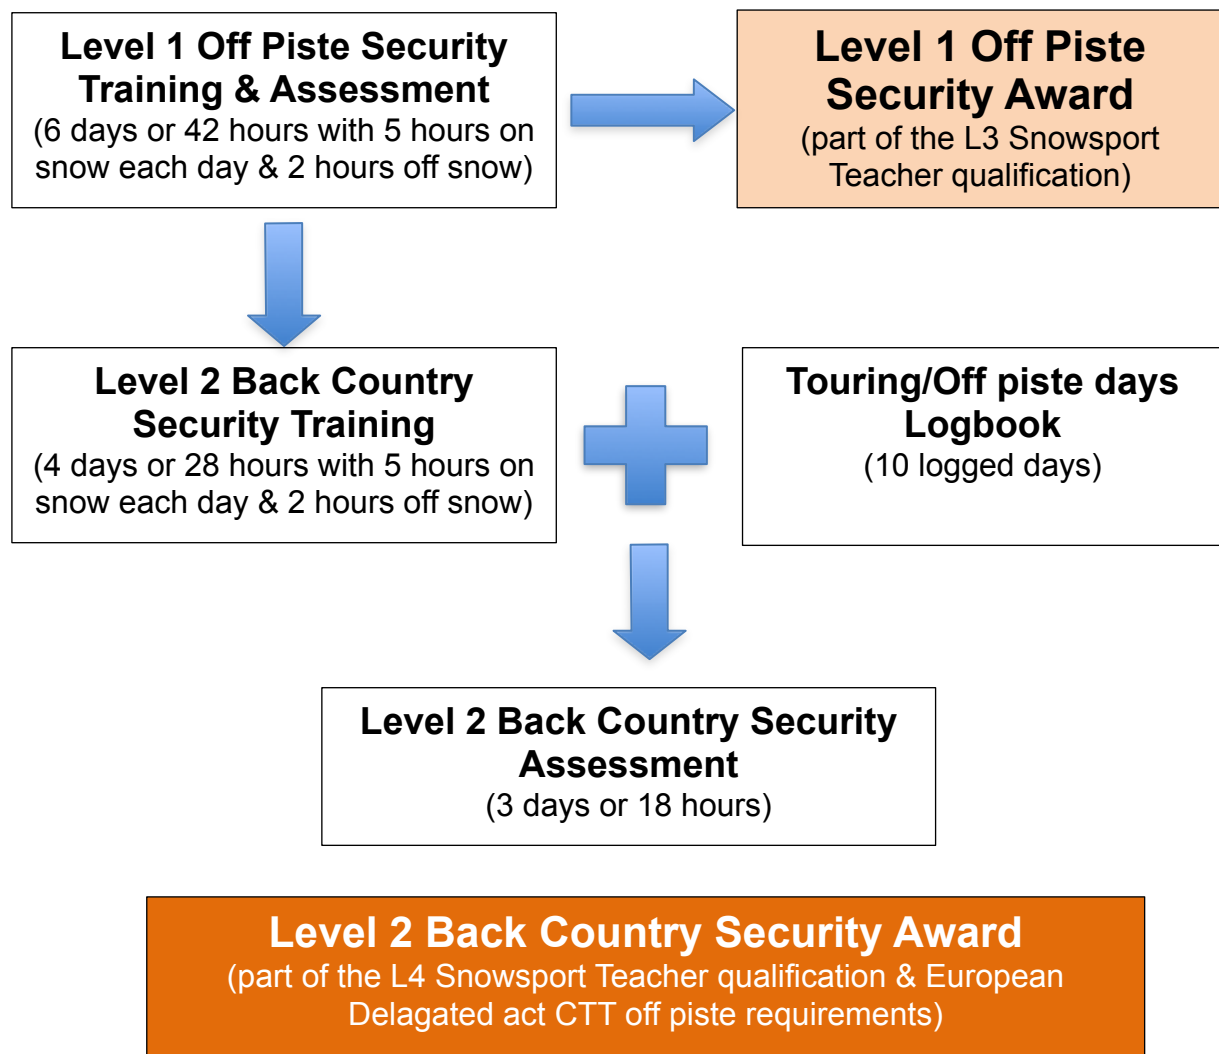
Level 1 Off Piste Security Training & Assessment
(6 days or 42 hours with 5 hours on snow each day & 2 hours off snow)

Level 1 Off Piste Security Award
(part of the L3 Snowsport Teacher qualification)

Level 2 Back Country Security Training
(4 days or 28 hours with 5 hours on snow each day & 2 hours off snow)

Touring/Off piste days Logbook
(10 logged days)

Level 2 Back Country Security Assessment
(3 days or 18 hours)

Level 2 Back Country Security Award
(part of the L4 Snowsport Teacher qualification & European Delagated act CTT off piste requirements)